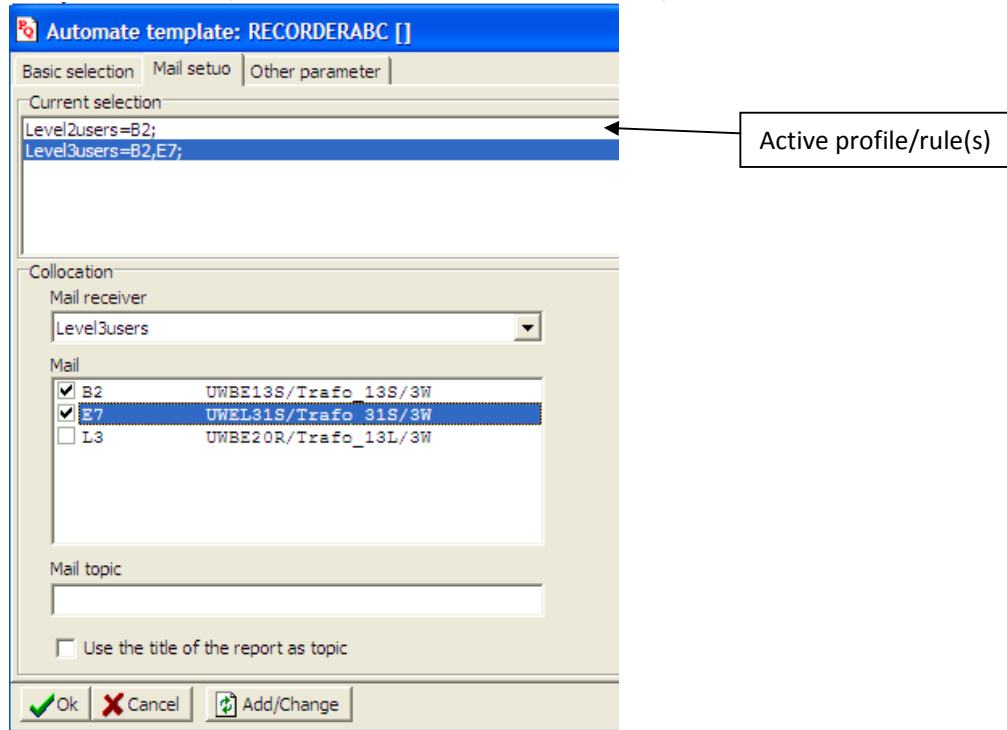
Automate template: RECORDERABC []

Basic selection | Mail setuo | Other parameter

Current selection

Level2users=B2;
Level3users=B2,E7;

Active profile/rule(s)

Collocation

Mail receiver

Level3users

Mail

B2 UWBE13S/Trafo_13S/3W
E7 UWEL31S/Trafo_31S/3W
L3 UWBE20R/Trafo_13L/3W

Mail topic

Use the title of the report as topic

Ok | Cancel | Add/Change